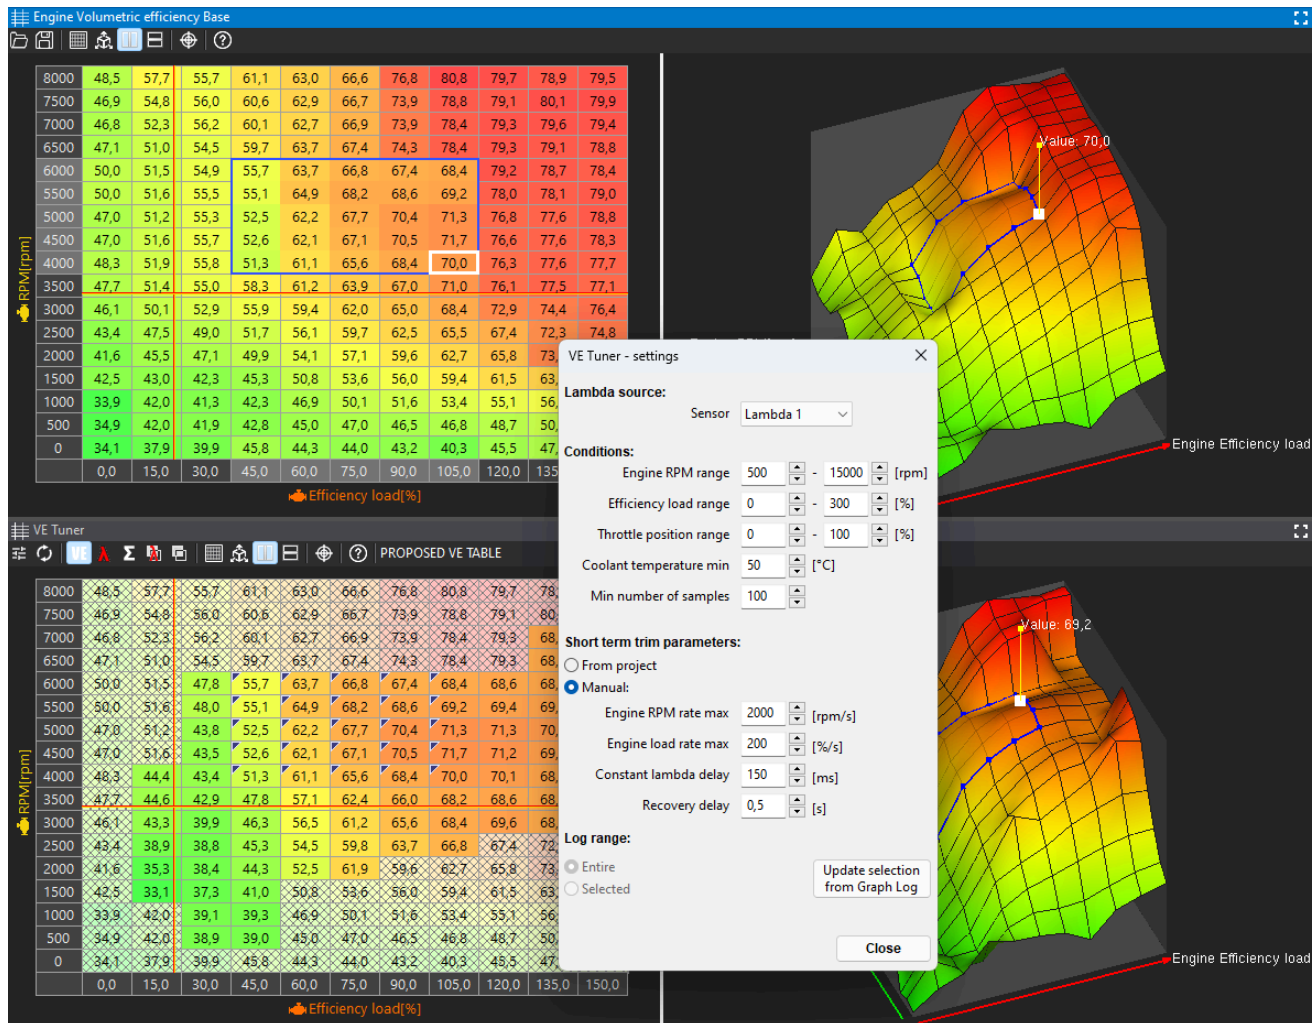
Engine Volumetric efficiency Base

| 8000 | 48,5 | 57,7 | 55,7 | 61,1 | 63,0 | 66,6 | 76,8 | 80,8 | 79,7 | 78,9 | 79,5 |
|---|---|---|---|---|---|---|---|---|---|---|---|
| 7500 | 46,9 | 54,8 | 56,0 | 60,6 | 62,9 | 66,7 | 73,9 | 78,8 | 79,1 | 80,1 | 79,9 |
| 7000 | 46,8 | 52,3 | 56,2 | 60,1 | 62,7 | 66,9 | 73,9 | 78,4 | 79,3 | 79,6 | 79,4 |
| 6500 | 47,1 | 51,0 | 54,5 | 59,7 | 63,7 | 67,4 | 74,3 | 78,4 | 79,3 | 79,1 | 78,8 |
| 6000 | 50,0 | 51,5 | 54,9 | 55,7 | 63,7 | 66,8 | 67,4 | 68,4 | 79,2 | 78,7 | 78,4 |
| 5500 | 50,0 | 51,6 | 55,5 | 55,1 | 64,9 | 68,2 | 68,6 | 69,2 | 78,0 | 78,1 | 79,0 |
| 5000 | 47,0 | 51,2 | 55,3 | 52,5 | 62,2 | 67,7 | 70,4 | 71,3 | 76,8 | 77,6 | 78,8 |
| 4500 | 47,0 | 51,6 | 55,7 | 52,6 | 62,1 | 67,1 | 70,5 | 71,7 | 76,6 | 77,6 | 78,3 |
| 4000 | 48,3 | 51,9 | 55,8 | 51,3 | 61,1 | 65,6 | 68,4 | 70,0 | 76,3 | 77,6 | 77,7 |
| 3500 | 47,7 | 51,4 | 55,0 | 58,3 | 61,2 | 63,9 | 67,0 | 71,0 | 76,1 | 77,5 | 77,1 |
| 3000 | 46,1 | 50,1 | 52,9 | 55,9 | 59,4 | 62,0 | 65,0 | 68,4 | 72,9 | 74,4 | 76,4 |
| 2500 | 43,4 | 47,5 | 49,0 | 51,7 | 56,1 | 59,7 | 62,5 | 65,5 | 67,4 | 72,3 | 74,8 |
| 2000 | 41,6 | 45,5 | 47,1 | 49,9 | 54,1 | 57,1 | 59,6 | 62,7 | 65,8 | 73, | |
| 1500 | 42,5 | 43,0 | 42,3 | 45,3 | 50,8 | 53,6 | 56,0 | 59,4 | 61,5 | 63, | |
| 1000 | 33,9 | 42,0 | 41,3 | 42,3 | 46,9 | 50,1 | 51,6 | 53,4 | 55,1 | 56, | |
| 500 | 34,9 | 42,0 | 41,9 | 42,8 | 45,0 | 47,0 | 46,5 | 46,8 | 48,7 | 50, | |
| 0 | 34,1 | 37,9 | 39,9 | 45,8 | 44,3 | 44,0 | 43,2 | 40,3 | 45,5 | 47, | |
| | 0,0 | 15,0 | 30,0 | 45,0 | 60,0 | 75,0 | 90,0 | 105,0 | 120,0 | 135 | |

RPM[rpm]
Efficiency load[%]
Value: 70,0
Engine Efficiency load

VE Tuner
PROPOSED VE TABLE

| 8000 | 48,5 | 57,7 | 55,7 | 61,1 | 63,0 | 66,6 | 76,8 | 80,8 | 79,7 | 78, |
|---|---|---|---|---|---|---|---|---|---|---|
| 7500 | 46,9 | 54,8 | 56,0 | 60,6 | 62,9 | 66,7 | 73,9 | 78,8 | 79,1 | 80, |
| 7000 | 46,8 | 52,3 | 56,2 | 60,1 | 62,7 | 66,9 | 73,9 | 78,4 | 79,3 | 68, |
| 6500 | 47,1 | 51,0 | 54,5 | 59,7 | 63,7 | 67,4 | 74,3 | 78,4 | 79,3 | 68, |
| 6000 | 50,0 | 51,5 | 47,8 | 55,7 | 63,7 | 66,8 | 67,4 | 68,4 | 68,6 | 68, |
| 5500 | 50,0 | 51,6 | 48,0 | 55,1 | 64,9 | 68,2 | 68,6 | 69,2 | 69,4 | 69, |
| 5000 | 47,0 | 51,2 | 43,8 | 52,5 | 62,2 | 67,7 | 70,4 | 71,3 | 71,3 | 70, |
| 4500 | 47,0 | 51,6 | 43,5 | 52,6 | 62,1 | 67,1 | 70,5 | 71,7 | 71,2 | 69, |
| 4000 | 48,3 | 44,4 | 43,4 | 51,3 | 61,1 | 65,6 | 68,4 | 70,0 | 70,1 | 68, |
| 3500 | 47,7 | 44,6 | 42,9 | 47,8 | 57,1 | 62,4 | 66,0 | 68,2 | 68,6 | 68, |
| 3000 | 46,1 | 43,3 | 39,9 | 46,3 | 56,5 | 61,2 | 65,6 | 68,4 | 69,6 | 68, |
| 2500 | 43,4 | 38,9 | 38,8 | 45,3 | 54,5 | 59,8 | 63,7 | 66,8 | 67,4 | 72, |
| 2000 | 41,6 | 35,3 | 38,4 | 44,3 | 52,5 | 61,9 | 59,6 | 62,7 | 65,8 | 73, |
| 1500 | 42,5 | 33,1 | 37,3 | 41,0 | 50,8 | 53,6 | 56,0 | 59,4 | 61,5 | 63, |
| 1000 | 33,9 | 42,0 | 39,1 | 39,3 | 46,9 | 50,1 | 51,6 | 53,4 | 55,1 | 56, |
| 500 | 34,9 | 42,0 | 38,9 | 39,0 | 45,0 | 47,0 | 46,5 | 46,8 | 48,7 | 50, |
| 0 | 34,1 | 37,9 | 39,9 | 45,8 | 44,3 | 44,0 | 43,2 | 40,3 | 45,5 | 47, |
| | 0,0 | 15,0 | 30,0 | 45,0 | 60,0 | 75,0 | 90,0 | 105,0 | 120,0 | 135,0 | 150,0 |

RPM[rpm]
Efficiency load[%]
Value: 69,2
Engine Efficiency load

VE Tuner - settings
Lambda source:
Sensor Lambda 1
Conditions:
Engine RPM range 500 - 15000 [rpm]
Efficiency load range 0 - 300 [%]
Throttle position range 0 - 100 [%]
Coolant temperature min 50 [°C]
Min number of samples 100
Short term trim parameters:
From project
Manual:
Engine RPM rate max 2000 [rpm/s]
Engine load rate max 200 [%/s]
Constant lambda delay 150 [ms]
Recovery delay 0,5 [s]
Log range:
Entire
Selected
Update selection from Graph Log
Close